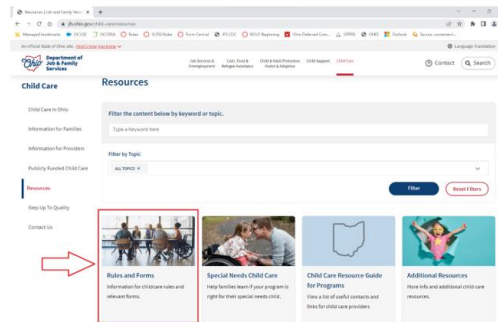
Resources | Job and Family Servi... ×

jfs.ohio.gov/child-care/resources

Managed bookmarks | OCLQS | OCCRRA | Rules | ILOS Rules | Form Central | JFS EDC | ECLC Beginning | Ohio Deferred Com... | OHRS | OAKS | Outlook | Service comment...

An official State of Ohio site. Here's how you know

Language Translation

Ohio Department of Job & Family Services

Job Services & Unemployment | Cash, Food & Refugee Assistance | Child & Adult Protection Foster & Adoption | Child Support | Child Care

Contact | Search

Child Care

Resources

Child Care in Ohio

Information for Families

Information for Providers

Publicly Funded Child Care

Resources

Step Up To Quality

Contact Us

Filter the content below by keyword or topic.

Type a keyword here

Filter by Topic

ALL TOPICS ×

Filter | Reset Filters

Rules and Forms

Information for childcare rules and relevant forms.

Special Needs Child Care

Help families learn if your program is right for their special needs child.

Child Care Resource Guide for Programs

View a list of useful contacts and links for child care providers

Additional Resources

More info and additional child care resources.